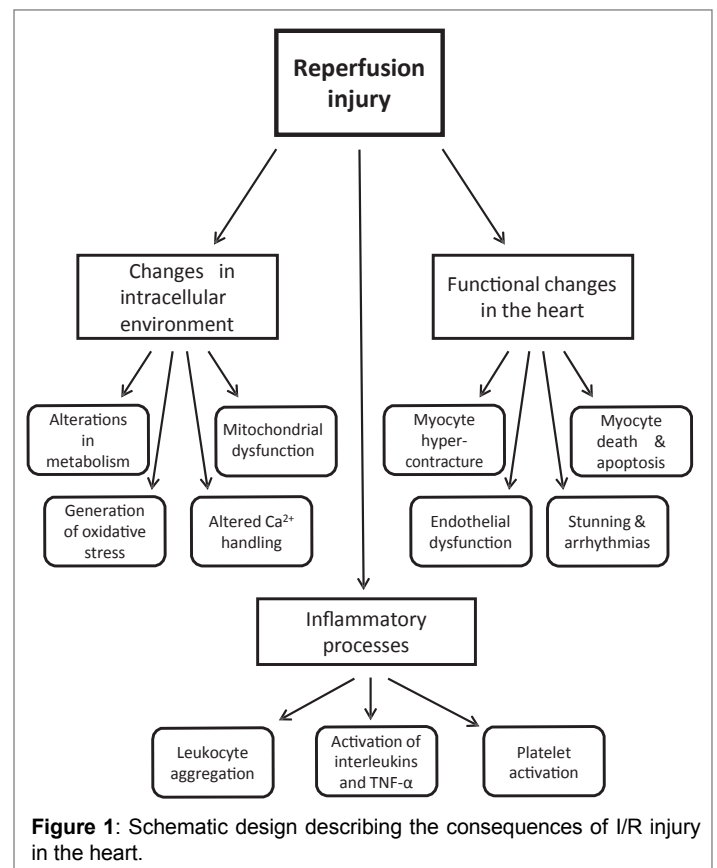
Reperfusion injury

Changes in intracellular environment

Functional changes in the heart

Alterations in metabolism

Mitochondrial dysfunction

Generation of oxidative stress

Altered $Ca^{2+}$ handling

Myocyte hyper-contracture

Myocyte death & apoptosis

Endothelial dysfunction

Stunning & arrhythmias

Inflammatory processes

Leukocyte aggregation

Activation of interleukins and TNF-α

Platelet activation

**Figure 1**: Schematic design describing the consequences of I/R injury in the heart.